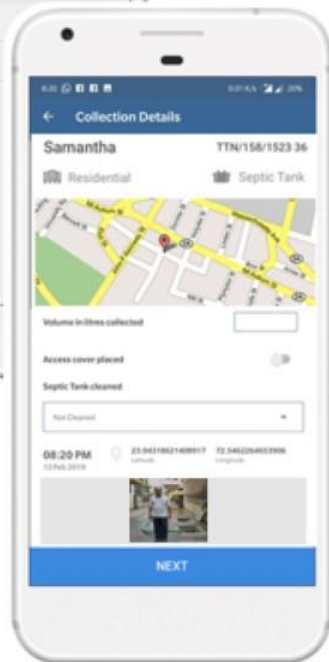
8:20

Collection Details

Samantha

TTN/158/1523 36

Residential

Septic Tank

Volume in litres collected

Access cover placed

Septic Tank cleaned

Not Cleaned

08:20 PM

13 Feb 2019

23.04318621408917

Latitude

72.5462264653996

Longitude

NEXT